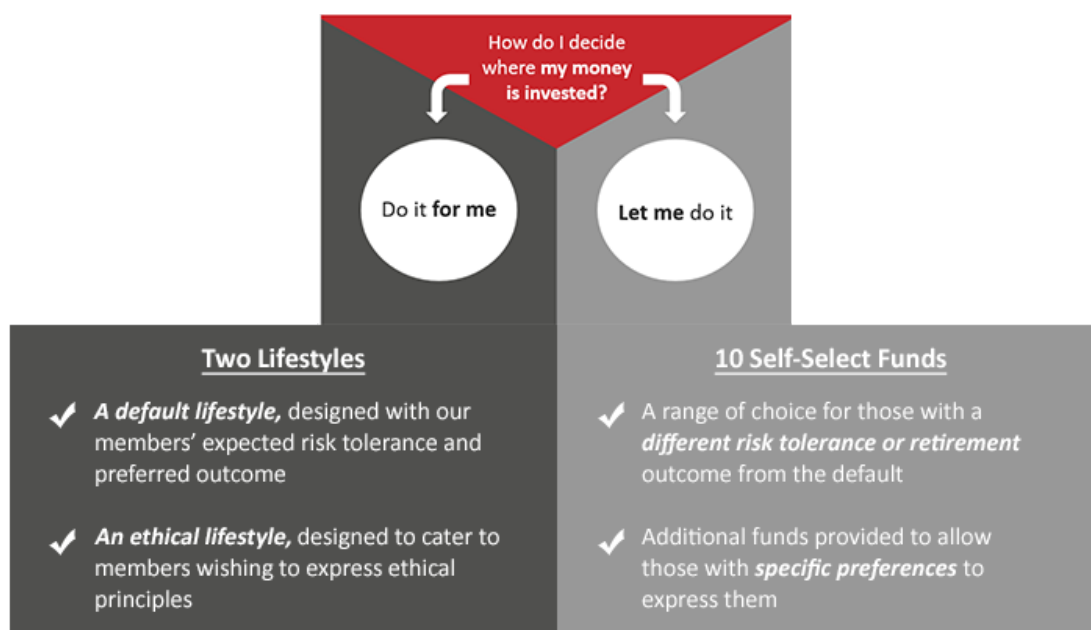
How do I decide where my money is invested?

Do it for me

Let me do it

Two Lifestyles

✔ A default lifestyle, designed with our members' expected risk tolerance and preferred outcome

✔ An ethical lifestyle, designed to cater to members wishing to express ethical principles

10 Self-Select Funds

✔ A range of choice for those with a different risk tolerance or retirement outcome from the default

✔ Additional funds provided to allow those with specific preferences to express them